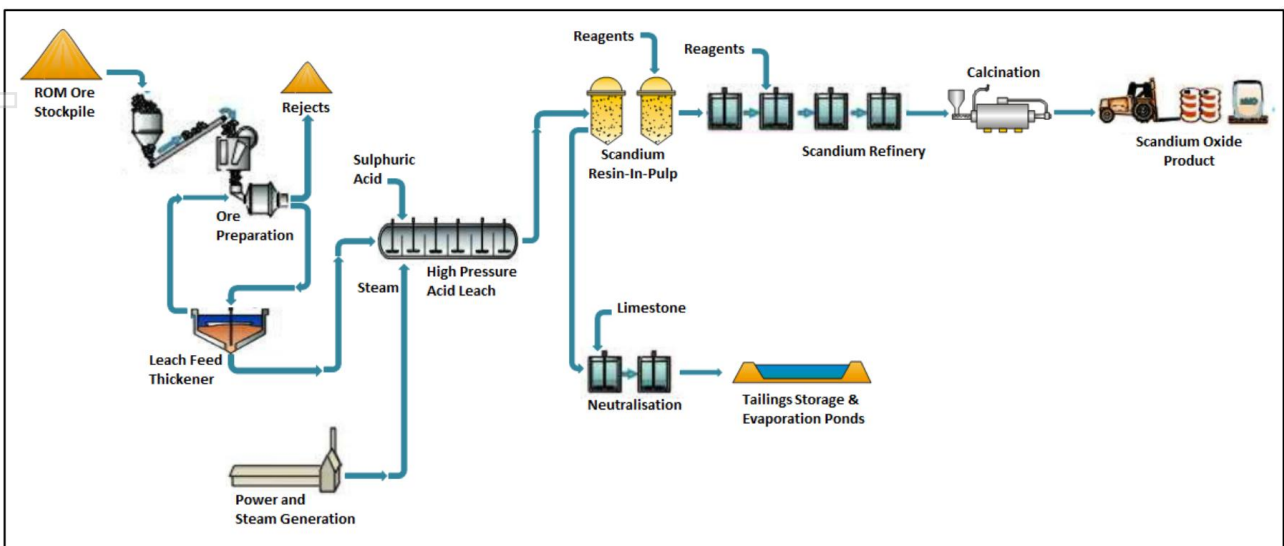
ROM Ore Stockpile

Rejects

Ore Preparation

Leach Feed Thickener

Sulphuric Acid

Steam

High Pressure Acid Leach

Power and Steam Generation

Reagents

Scandium Resin-In-Pulp

Reagents

Scandium Refinery

Calcination

Scandium Oxide Product

Limestone

Neutralisation

Tailings Storage & Evaporation Ponds